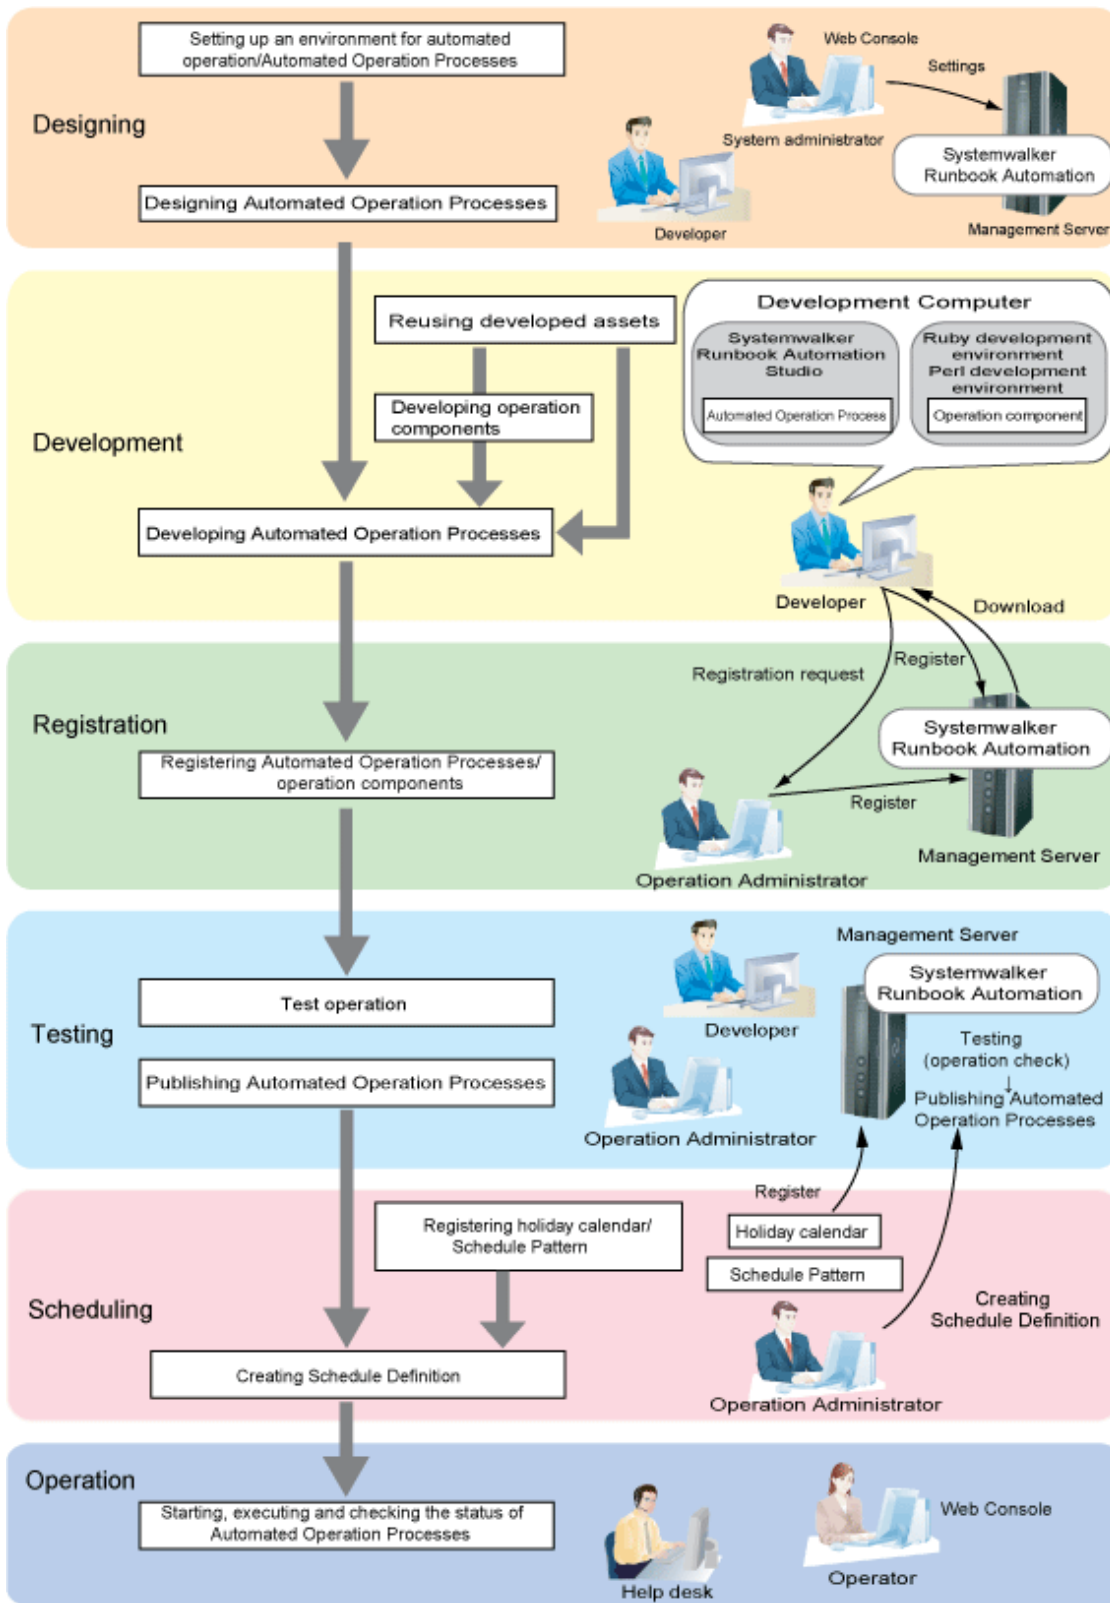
Designing

Setting up an environment for automated operation/Automated Operation Processes

Designing Automated Operation Processes

Web Console

Settings

System administrator

Systemwalker Runbook Automation

Developer

Management Server

Development

Reusing developed assets

Developing operation components

Developing Automated Operation Processes

Development Computer

Systemwalker Runbook Automation Studio

Automated Operation Process

Ruby development environment Perl development environment

Operation component

Developer

Download

Registration

Registration request

Register

Systemwalker Runbook Automation

Registering Automated Operation Processes/ operation components

Register

Management Server

Operation Administrator

Testing

Management Server

Systemwalker Runbook Automation

Test operation

Developer

Testing (operation check)

Publishing Automated Operation Processes

Publishing Automated Operation Processes

Operation Administrator

Scheduling

Register

Registering holiday calendar/ Schedule Pattern

Holiday calendar

Schedule Pattern

Creating Schedule Definition

Creating Schedule Definition

Operation Administrator

Operation

Starting, executing and checking the status of Automated Operation Processes

Web Console

Help desk

Operator